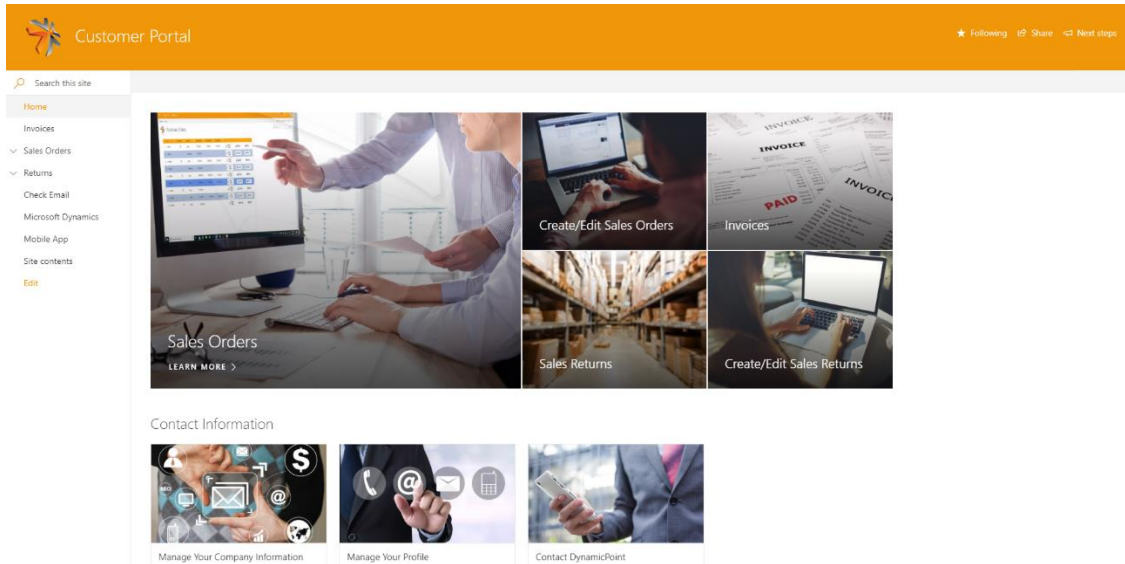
Customer Portal

Following Share Next steps

Search this site

Home
Invoices
Sales Orders
Returns
Check Email
Microsoft Dynamics
Mobile App
Site contents
Edit

Sales Orders
LEARN MORE >

Create/Edit Sales Orders

INVOICE
INVOICE
PAID
Invoices

Sales Returns

Create/Edit Sales Returns

Contact Information

Manage Your Company Information

Manage Your Profile

Contact DynamicPoint